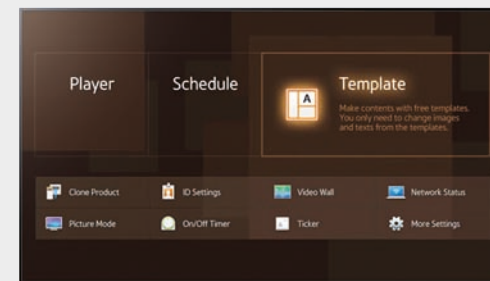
Player

Schedule

A

Template

Make contents with free templates. You only need to change images and texts from the templates.

Clone Product

ID Settings

Video Wall

Network Status

Picture Mode

On/Off Timer

Ticker

More Settings